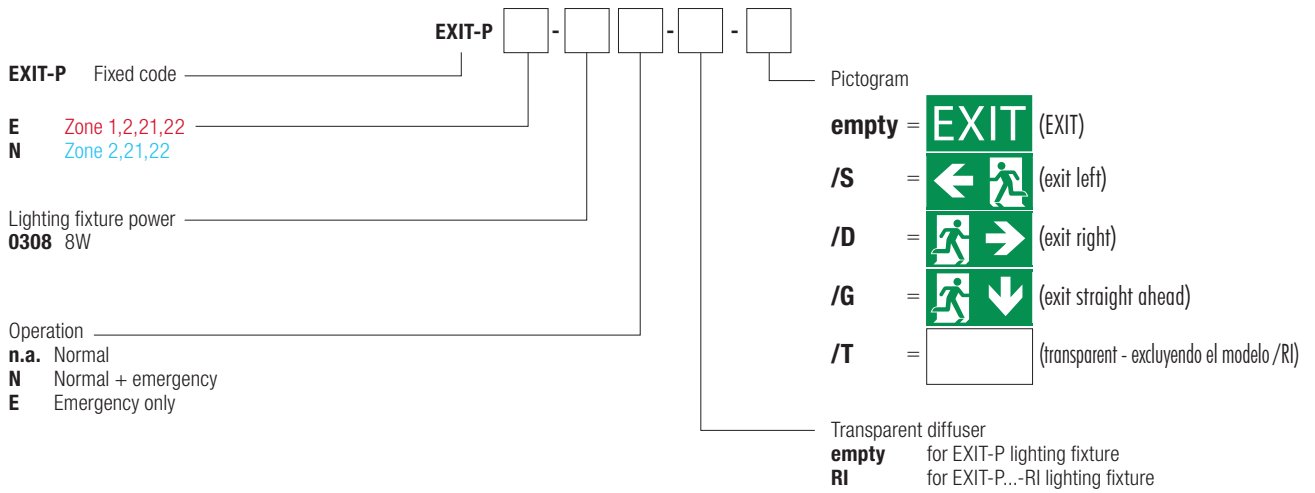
EXIT-P [ ] - [ ] [ ] - [ ] - [ ]

EXIT-P Fixed code

E Zone 1,2,21,22
N Zone 2,21,22

Lighting fixture power
0308 8W

Operation
n.a. Normal
N Normal + emergency
E Emergency only

Pictogram
empty = EXIT (EXIT)
/S = (exit left)
/D = (exit right)
/G = (exit straight ahead)
/T = (transparent - excluyendo el modelo /RI)

Transparent diffuser
empty for EXIT-P lighting fixture
RI for EXIT-P...-RI lighting fixture